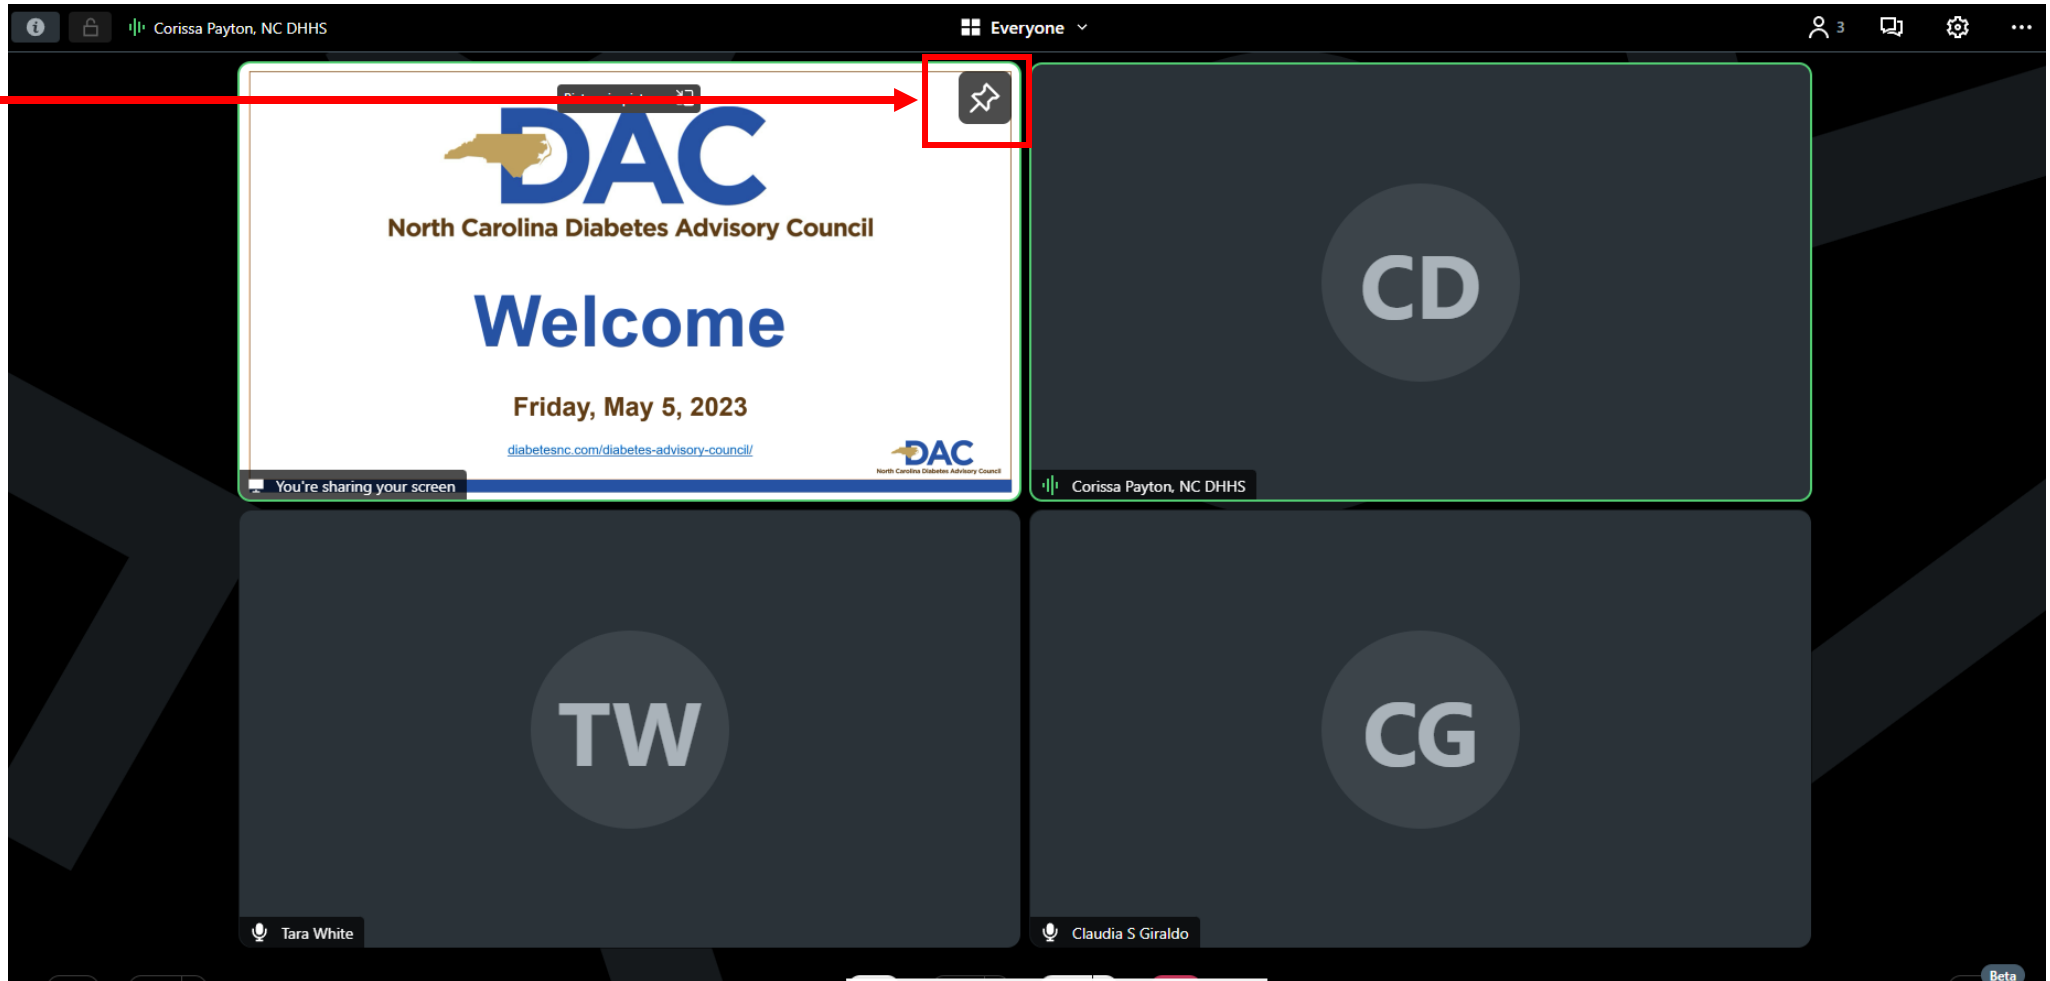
Corissa Payton, NC DHHS

Everyone

3

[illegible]

DAC
North Carolina Diabetes Advisory Council

Welcome

Friday, May 5, 2023

diabetesnc.com/diabetes-advisory-council/

DAC
North Carolina Diabetes Advisory Council

You're sharing your screen

CD

Corissa Payton, NC DHHS

TW

Tara White

CG

Claudia S Giraldo

Beta